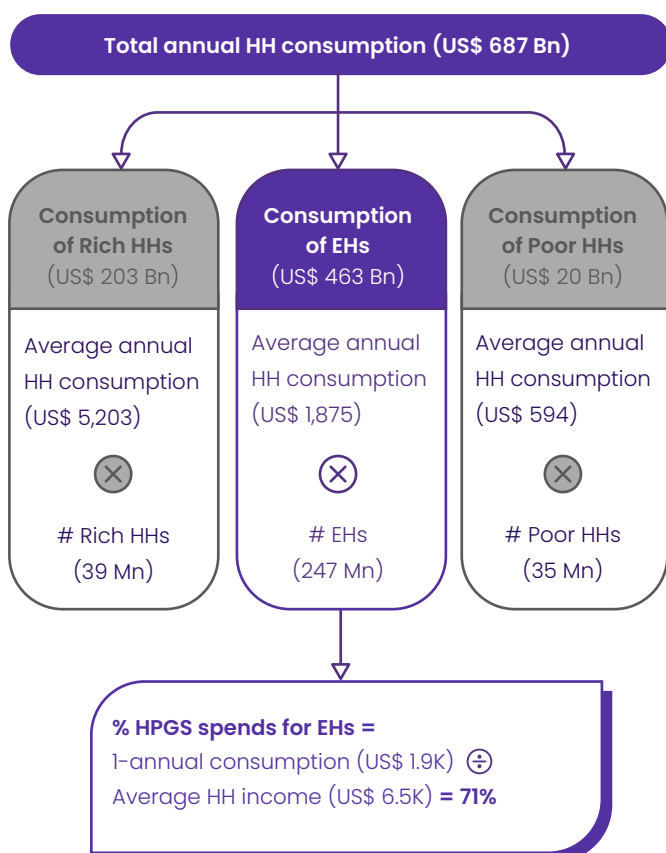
Total annual HH consumption (US$ 687 Bn)

Consumption of Rich HHs
(US$ 203 Bn)

Average annual HH consumption
(US$ 5,203)

# Rich HHs
(39 Mn)

Consumption of EHs
(US$ 463 Bn)

Average annual HH consumption
(US$ 1,875)

# EHs
(247 Mn)

Consumption of Poor HHs
(US$ 20 Bn)

Average annual HH consumption
(US$ 594)

# Poor HHs
(35 Mn)

% HPGS spends for EHs =
1-annual consumption (US$ 1.9K) $\div$
Average HH income (US$ 6.5K) = 71%